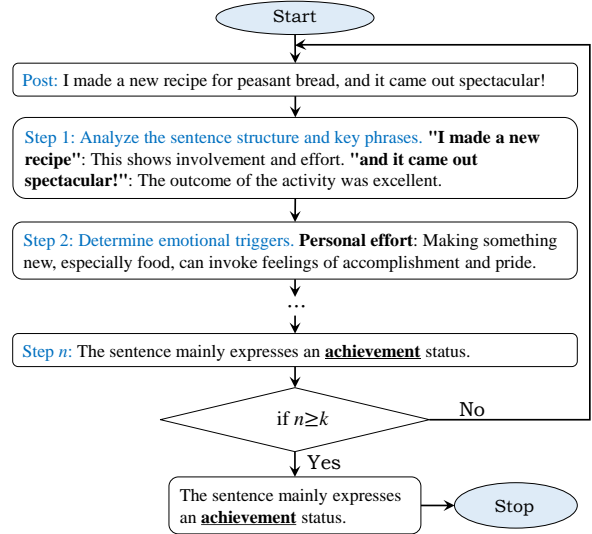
Start

Post: I made a new recipe for peasant bread, and it came out spectacular!

Step 1: Analyze the sentence structure and key phrases. "I made a new recipe": This shows involvement and effort. "and it came out spectacular!": The outcome of the activity was excellent.

Step 2: Determine emotional triggers. Personal effort: Making something new, especially food, can invoke feelings of accomplishment and pride.

...

Step $n$: The sentence mainly expresses an achievement status.

if $n \geq k$

No

Yes

The sentence mainly expresses an achievement status.

Stop